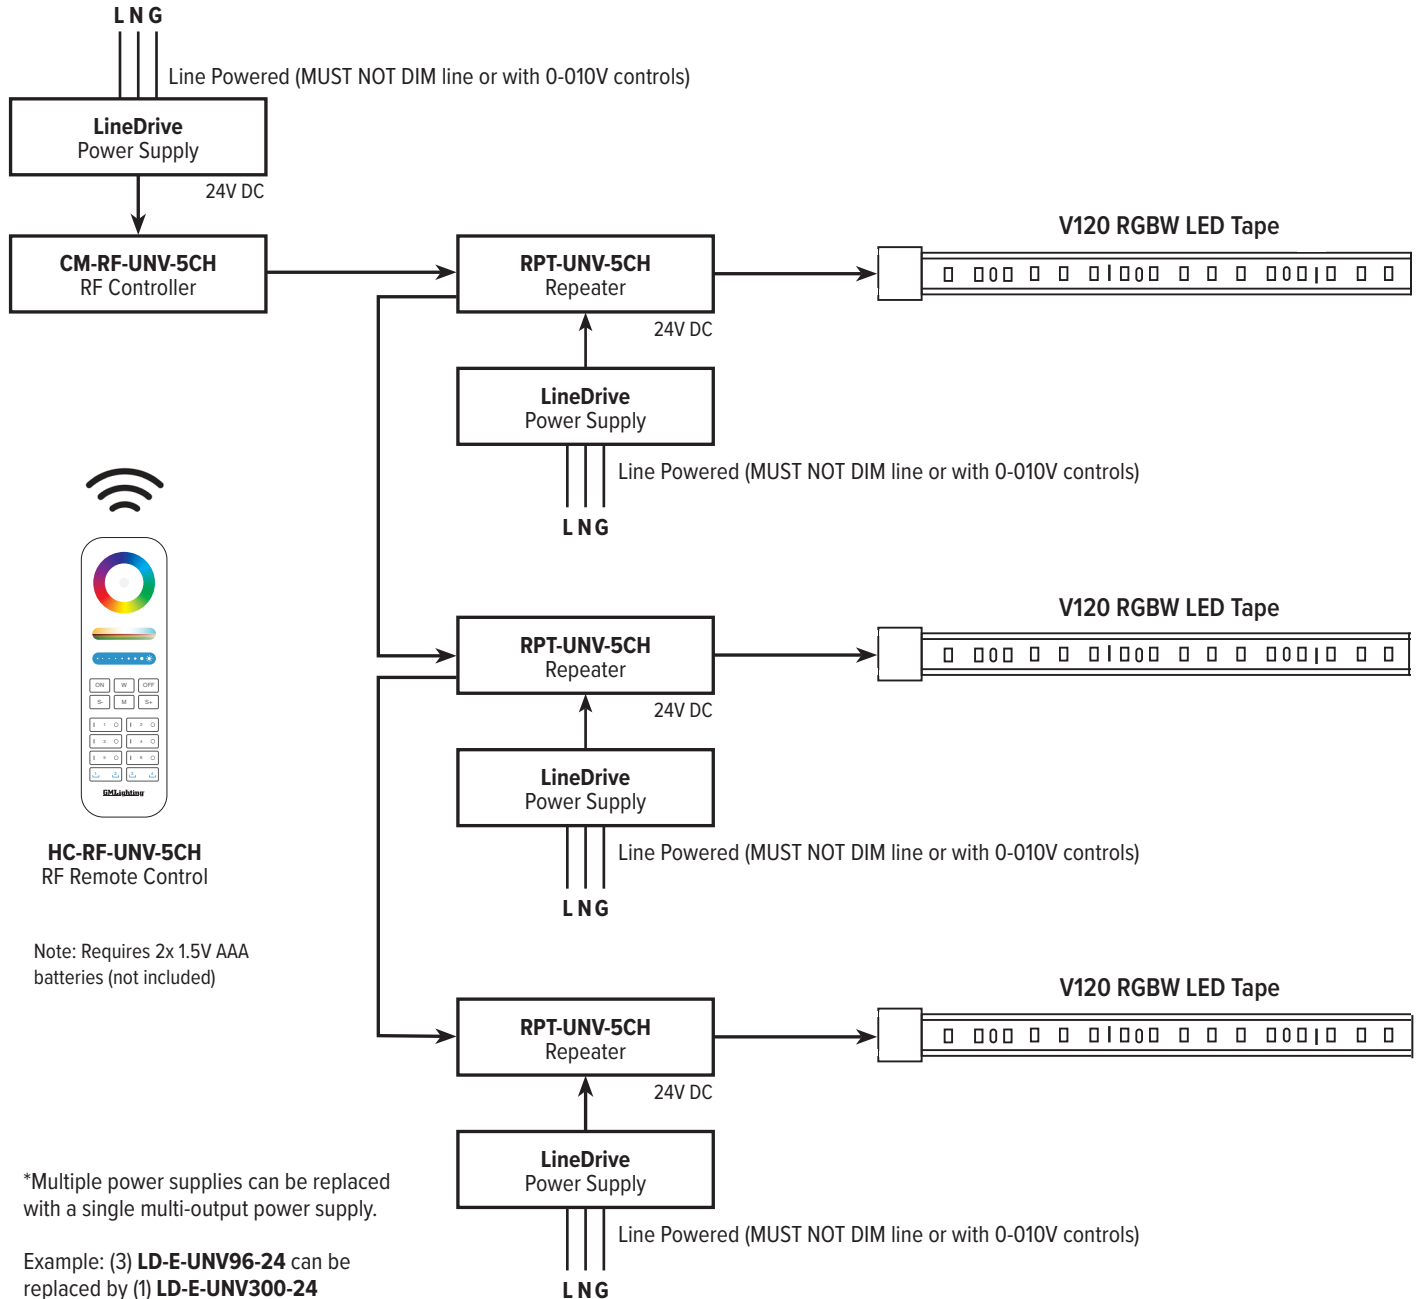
L N G

Line Powered (MUST NOT DIM line or with 0-010V controls)

LineDrive
Power Supply

24V DC

CM-RF-UNV-5CH
RF Controller

RPT-UNV-5CH
Repeater

V120 RGBW LED Tape

24V DC

LineDrive
Power Supply

Line Powered (MUST NOT DIM line or with 0-010V controls)

L N G

ON W OFF
S- M S+

GMLighting

HC-RF-UNV-5CH
RF Remote Control

Note: Requires 2x 1.5V AAA batteries (not included)

RPT-UNV-5CH
Repeater

V120 RGBW LED Tape

24V DC

LineDrive
Power Supply

Line Powered (MUST NOT DIM line or with 0-010V controls)

L N G

RPT-UNV-5CH
Repeater

V120 RGBW LED Tape

24V DC

LineDrive
Power Supply

Line Powered (MUST NOT DIM line or with 0-010V controls)

L N G

*Multiple power supplies can be replaced with a single multi-output power supply.

Example: (3) LD-E-UNV96-24 can be replaced by (1) LD-E-UNV300-24